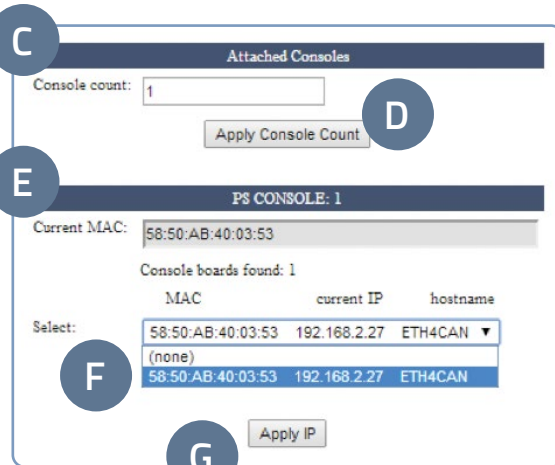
C

Attached Consoles

Console count: 1

D

Apply Console Count

E

PS CONSOLE: 1

Current MAC: 58:50:AB:40:03:53

Console boards found: 1

MAC current IP hostname

Select: 58:50:AB:40:03:53 192.168.2.27 ETH4CAN ▼

(none)

F

58:50:AB:40:03:53 192.168.2.27 ETH4CAN

Apply IP

G